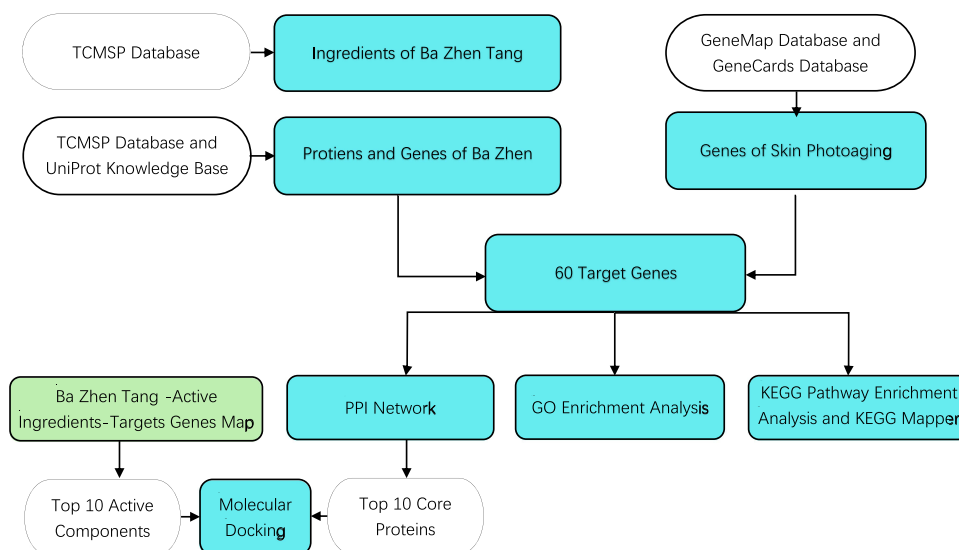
TCMSP Database

Ingredients of Ba Zhen Tang

GeneMap Database and GeneCards Database

TCMSP Database and UniProt Knowledge Base

Protiens and Genes of Ba Zhen

Genes of Skin Photoaging

60 Target Genes

Ba Zhen Tang -Active Ingredients-Targets Genes Map

PPI Network

GO Enrichment Analysis

KEGG Pathway Enrichment Analysis and KEGG Mapper

Top 10 Active Components

Molecular Docking

Top 10 Core Proteins